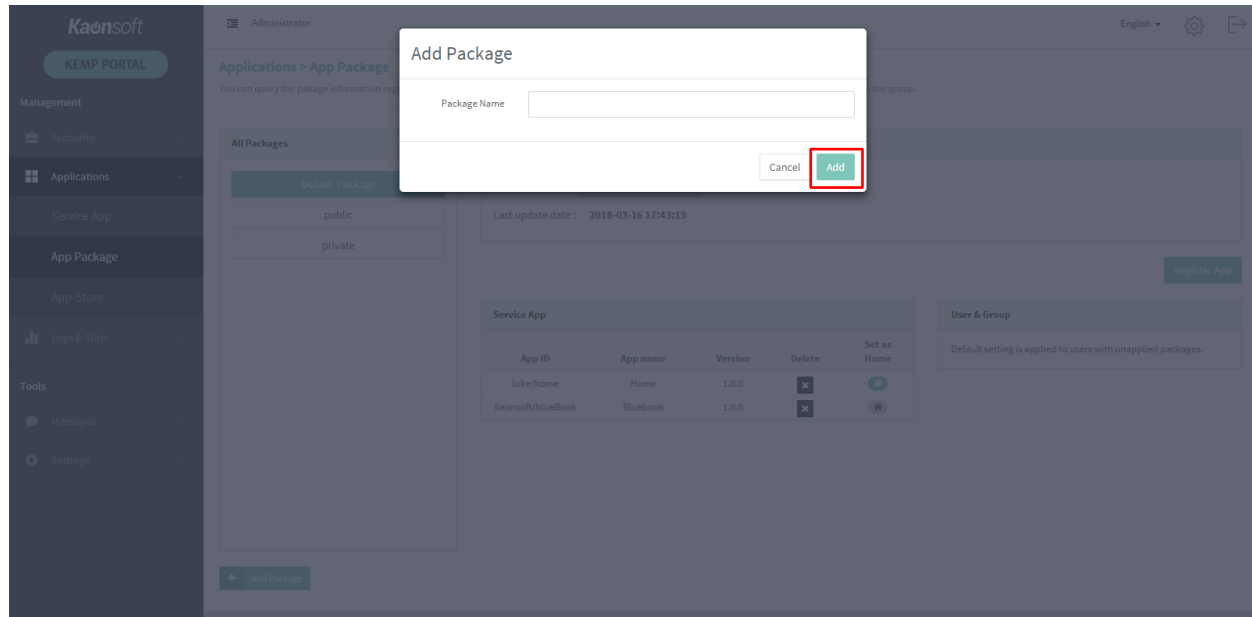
Kaonsoft

KEMP PORTAL

Management

Accounts

Applications

Service App

App Package

App-Store

Logs & Stats

Tools

Messages

Settings

Administrator

English

Applications > App Package

You can query the pakage information reg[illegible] the group.

All Packages

Default Package

public

private

Last update date : 2018-03-16 17:43:19

Register App

Service App

| App ID | App name | Version | Delete | Set as Home |
|---|---|---|---|---|
| luke/home | Home | 1.0.0 | | |
| kaonsoft/blueBook | Bluebook | 1.0.0 | | |

User & Group

Default setting is applied to users with unapplied packages.

Add Package

Add Package

Package Name

Cancel

Add